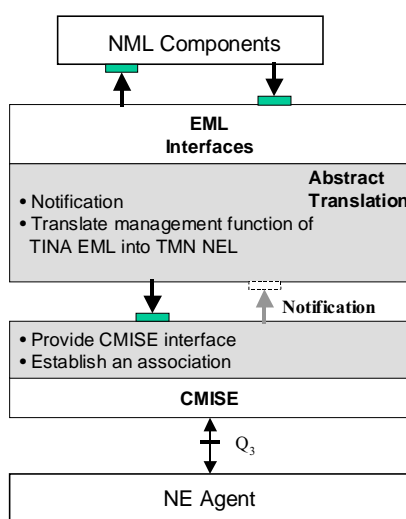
NML Components

EML
Interfaces

Abstract
Translation

• Notification
• Translate management function of TINA EML into TMN NEL

Notification

• Provide CMISE interface
• Establish an association

CMISE

$Q_3$

NE Agent